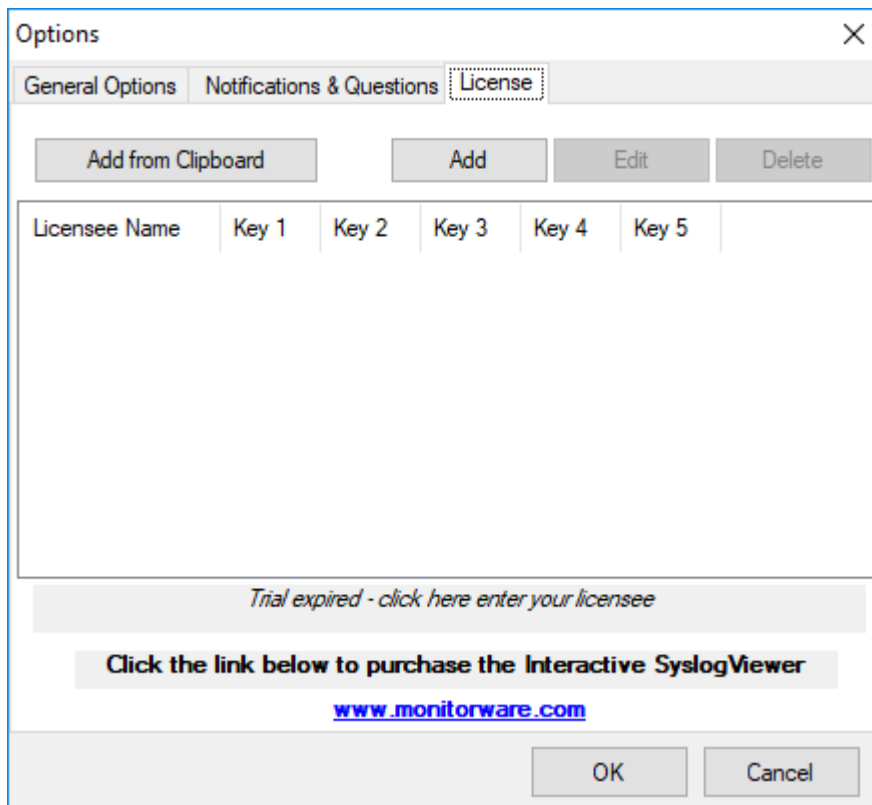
Options

General Options | Notifications & Questions | License

Add from Clipboard | Add | Edit | Delete

| Licensee Name | Key 1 | Key 2 | Key 3 | Key 4 | Key 5 |
|---|---|---|---|---|---|

Trial expired - click here enter your licensee

Click the link below to purchase the Interactive SyslogViewer

www.monitorware.com

OK | Cancel